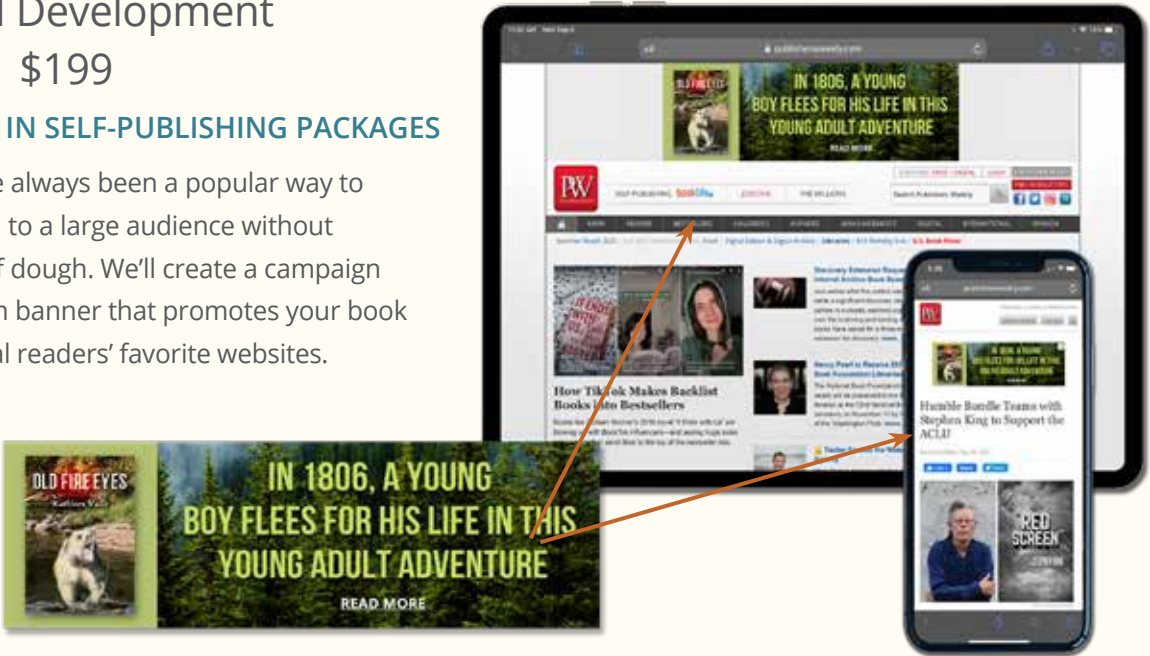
l Development

$199

IN SELF-PUBLISHING PACKAGES

e always been a popular way to to a large audience without f dough. We'll create a campaign n banner that promotes your book al readers' favorite websites.

OLD FIRE EYES

IN 1806, A YOUNG BOY FLEES FOR HIS LIFE IN THIS YOUNG ADULT ADVENTURE

READ MORE

PW

How TikTok Makes Backlist Books Into Bestsellers

Humble Bundle Teams with Stephen King to Support the ACLU

RED SCREEN